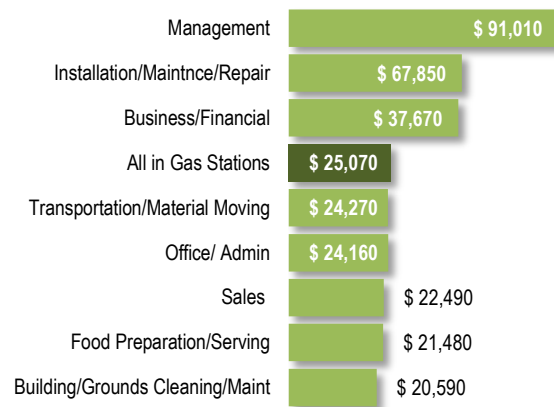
Management $ 91,010
Installation/Maintnce/Repair $ 67,850
Business/Financial $ 37,670
All in Gas Stations $ 25,070
Transportation/Material Moving $ 24,270
Office/ Admin $ 24,160
Sales $ 22,490
Food Preparation/Serving $ 21,480
Building/Grounds Cleaning/Maint $ 20,590